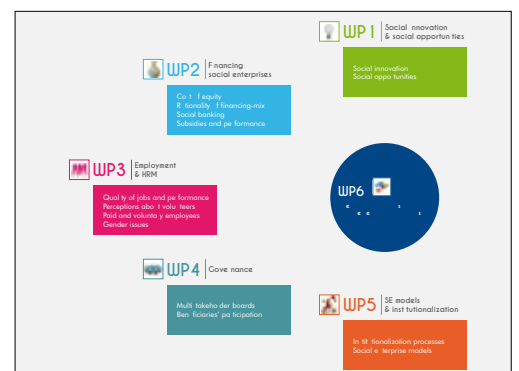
WP1 Social nnovation & social opportun ties

Social innovation
Social oppo tunities

WP2 F nancing social enterprises

Co t f equity
R tionality f financing-mix
Social banking
Subsidies and pe formance

WP3 Employment & HRM

Qual ty of jobs and pe formance
Perceptions abo t volu teers
Paid and volunta y employees
Gender issues

WP6

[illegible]

WP4 Cove nance

Multi takeho der boards
Ben ficiaries' pa ticipation

WP5 SE models & inst tutionalization

In tit tionalization processes
Social e terprise models